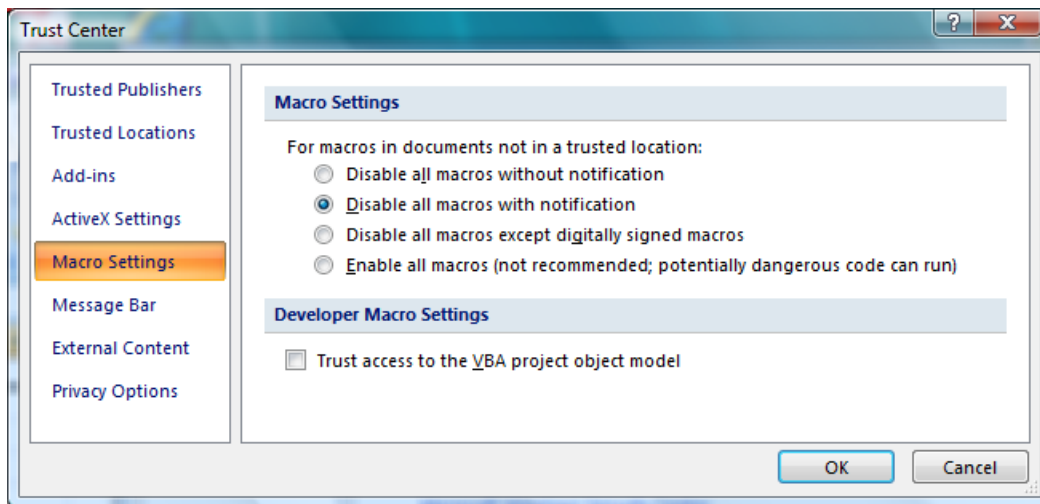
Trust Center

?
X

Trusted Publishers
Trusted Locations
Add-ins
ActiveX Settings
Macro Settings
Message Bar
External Content
Privacy Options

Macro Settings

For macros in documents not in a trusted location:
Disable all macros without notification
Disable all macros with notification
Disable all macros except digitally signed macros
Enable all macros (not recommended; potentially dangerous code can run)

Developer Macro Settings

Trust access to the VBA project object model

OK
Cancel